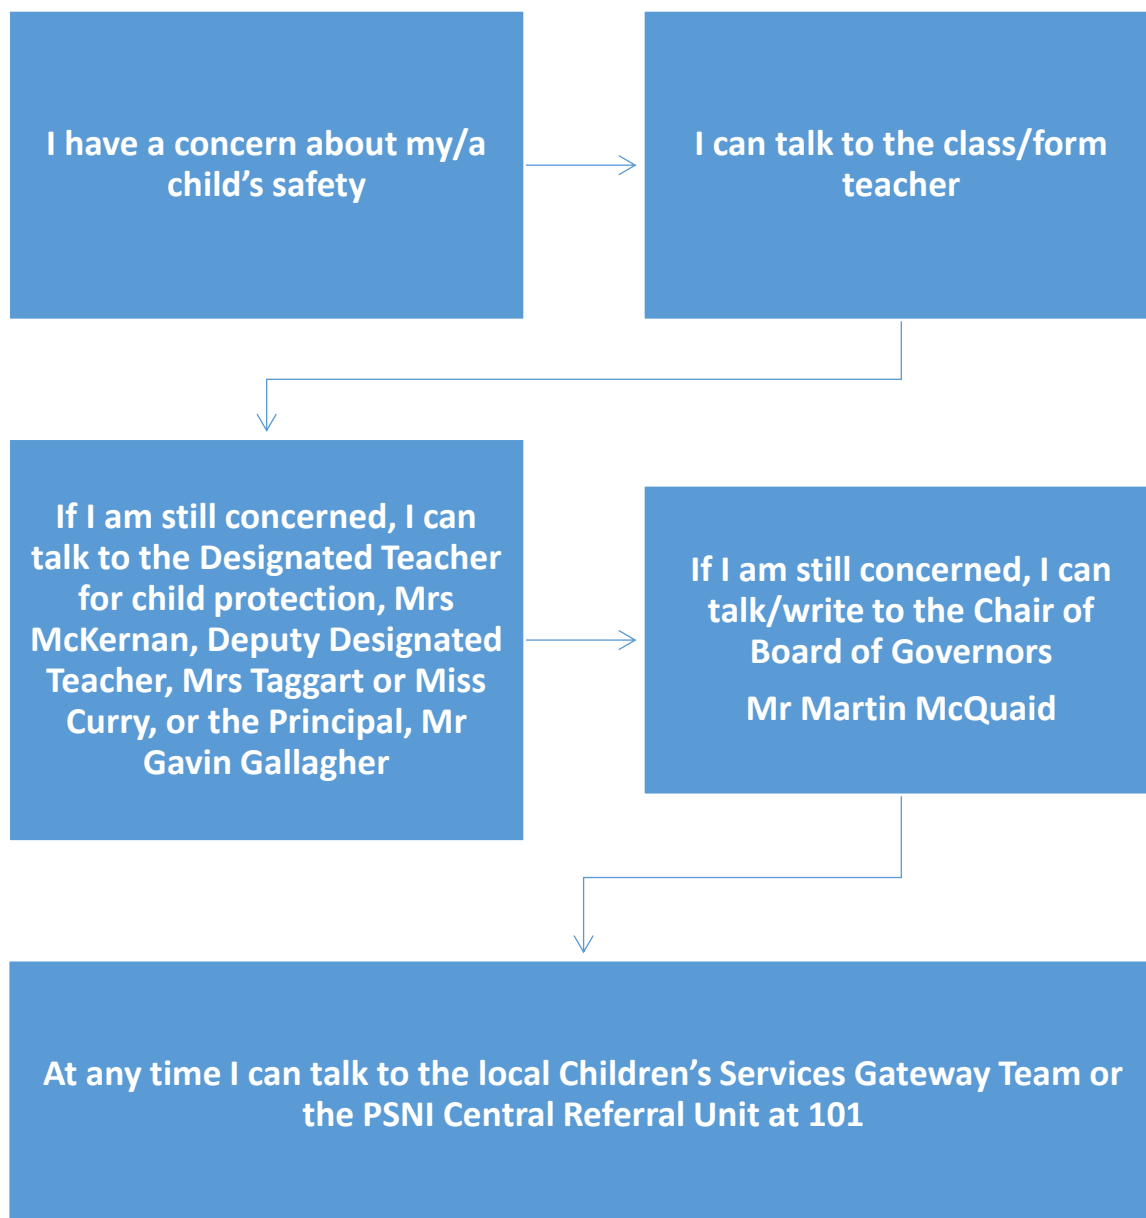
I have a concern about my/a child’s safety

I can talk to the class/form teacher

If I am still concerned, I can talk to the Designated Teacher for child protection, Mrs McKernan, Deputy Designated Teacher, Mrs Taggart or Miss Curry, or the Principal, Mr Gavin Gallagher

If I am still concerned, I can talk/write to the Chair of Board of Governors

Mr Martin McQuaid

At any time I can talk to the local Children’s Services Gateway Team or the PSNI Central Referral Unit at 101